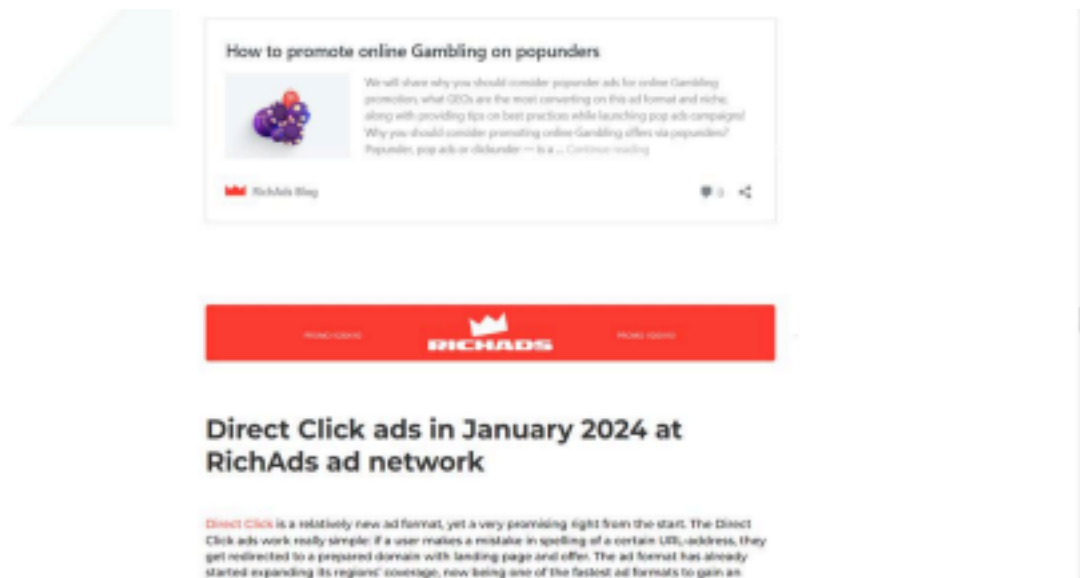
How to promote online Gambling on popunders

We will share why you should consider popunder ads for online Gambling promotion, what GEOs are the most converting on this ad format and niche, along with providing tips on best practices while launching pop ads campaigns! Why you should consider promoting online Gambling offers via popunders? Popunder, pop ads or clickunder — is a ... Continue reading

RichAds Blog

0

PROMO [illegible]

RICHADS

PROMO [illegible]

Direct Click ads in January 2024 at RichAds ad network

Direct Click is a relatively new ad format, yet a very promising right from the start. The Direct Click ads work really simple: if a user makes a mistake in spelling of a certain URL-address, they get redirected to a prepared domain with landing page and offer. The ad format has already started expanding its regions' coverage, now being one of the fastest ad formats to gain an